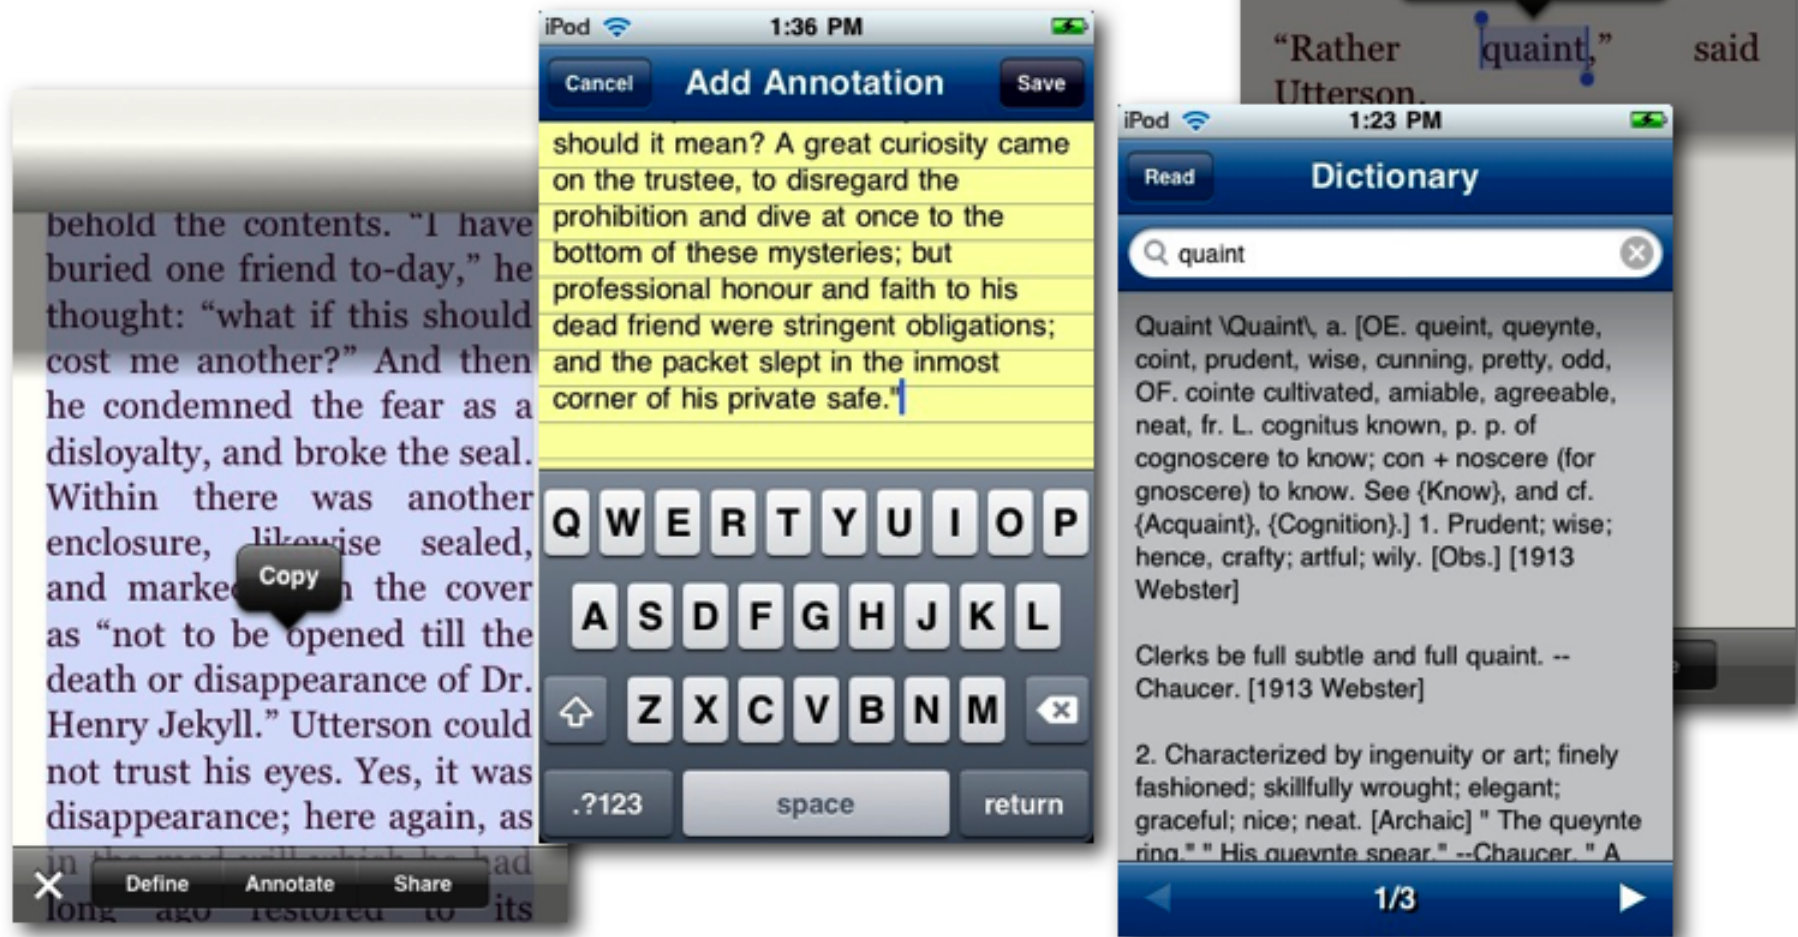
behold the contents. "I have buried one friend to-day," he thought: "what if this should cost me another?" And then he condemned the fear as a disloyalty, and broke the seal. Within there was another enclosure, likewise sealed, and marke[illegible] the cover as "not to be opened till the death or disappearance of Dr. Henry Jekyll." Utterson could not trust his eyes. Yes, it was disappearance; here again, as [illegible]

Copy

Define Annotate Share

iPod 1:36 PM

Cancel Add Annotation Save

should it mean? A great curiosity came on the trustee, to disregard the prohibition and dive at once to the bottom of these mysteries; but professional honour and faith to his dead friend were stringent obligations; and the packet slept in the inmost corner of his private safe."

Q W E R T Y U I O P
A S D F G H J K L
Z X C V B N M
.?123 space return

"Rather quaint," said Utterson.

iPod 1:23 PM

Read Dictionary

quaint

Quaint \Quaint\, a. [OE. queint, queynte, coint, prudent, wise, cunning, pretty, odd, OF. cointe cultivated, amiable, agreeable, neat, fr. L. cognitus known, p. p. of cognoscere to know; con + noscere (for gnoscere) to know. See {Know}, and cf. {Acquaint}, {Cognition}.] 1. Prudent; wise; hence, crafty; artful; wily. [Obs.] [1913 Webster]

Clerks be full subtle and full quaint. -- Chaucer. [1913 Webster]

2. Characterized by ingenuity or art; finely fashioned; skillfully wrought; elegant; graceful; nice; neat. [Archaic] " The queynte ring." " His queynte spear." --Chaucer. " A

1/3